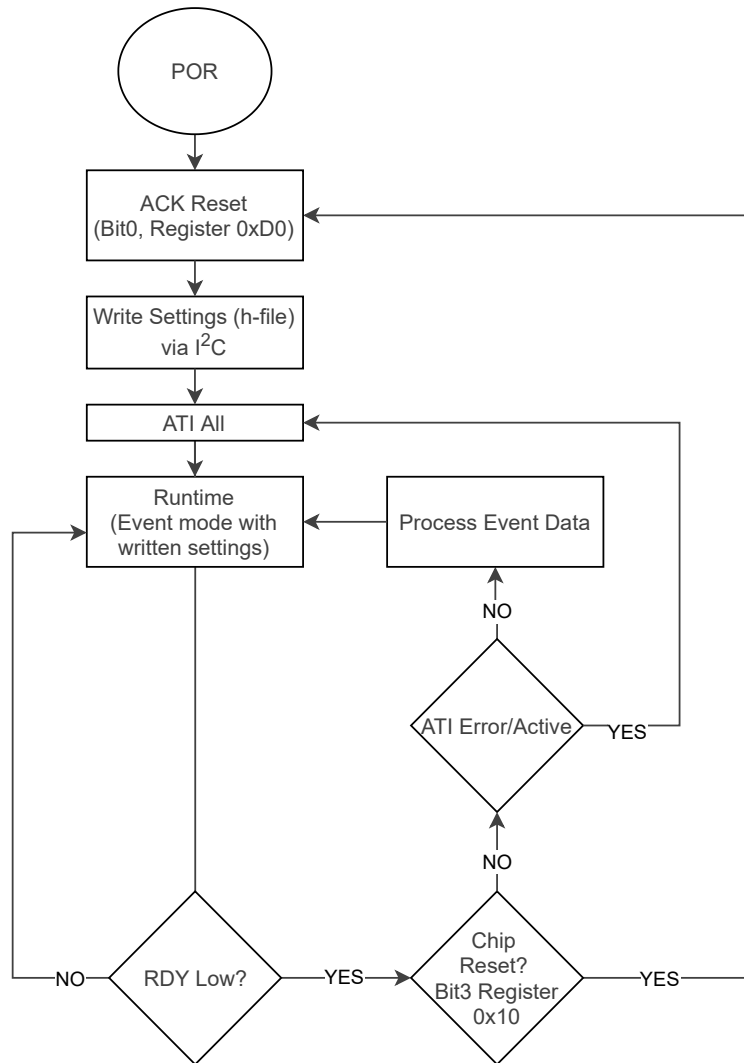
POR

ACK Reset
(Bit0, Register 0xD0)

Write Settings (h-file)
via $I^2C$

ATI All

Runtime
(Event mode with written settings)

Process Event Data

NO

ATI Error/Active

YES

NO

NO

RDY Low?

YES

Chip Reset?
Bit3 Register 0x10

YES